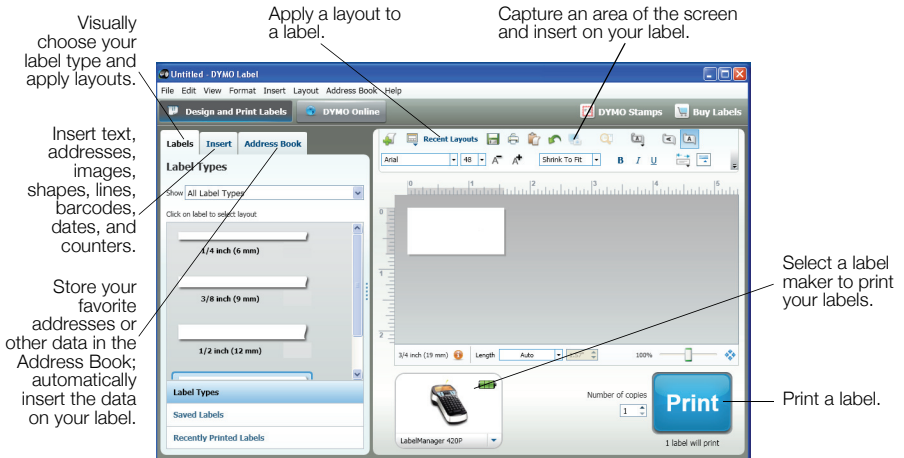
Visually choose your label type and apply layouts.

Apply a layout to a label.

Capture an area of the screen and insert on your label.

Insert text, addresses, images, shapes, lines, barcodes, dates, and counters.

Store your favorite addresses or other data in the Address Book; automatically insert the data on your label.

Select a label maker to print your labels.

Print a label.

Untitled - DYMO Label

File Edit View Format Insert Layout Address Book Help

Design and Print Labels

DYMO Online

DYMO Stamps

Buy Labels

Labels Insert Address Book

Label Types

Show All Label Types

Click on label to select layout

1/4 inch (6 mm)

3/8 inch (9 mm)

1/2 inch (12 mm)

Label Types

Saved Labels

Recently Printed Labels

Recent Layouts

Arial 48 Shrink To Fit B I U

0 1 2 3 4 5

0 1 2

3/4 inch (19 mm) Length Auto 100%

LabelManager 420P

Number of copies 1

Print

1 label will print